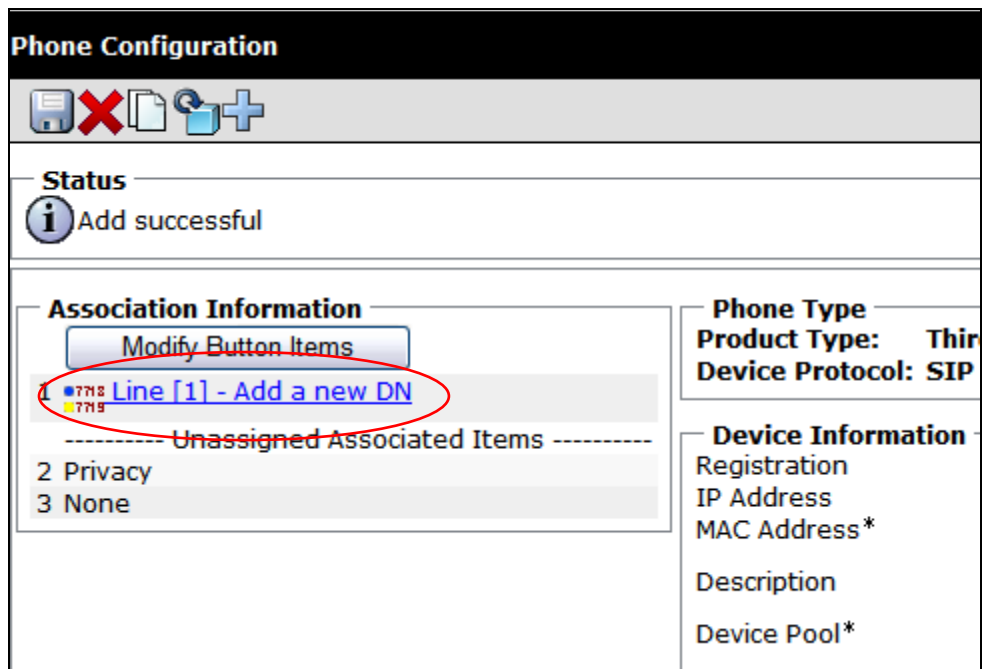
Phone Configuration

Status

Add successful

Association Information

Modify Button Items

1 Line [1] - Add a new DN

---------- Unassigned Associated Items ----------

2 Privacy

3 None

Phone Type

Product Type: Thir

Device Protocol: SIP

Device Information

Registration

IP Address

MAC Address*

Description

Device Pool*